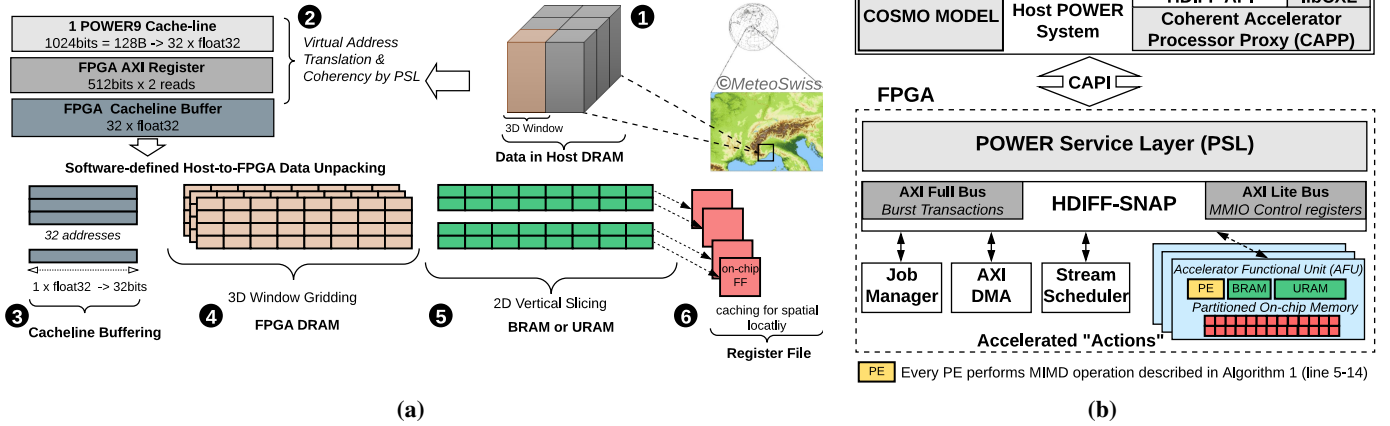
1 POWER9 Cache-line
1024bits = 128B -> 32 x float32

FPGA AXI Register
512bits x 2 reads

FPGA Cacheline Buffer
32 x float32

2
Virtual Address Translation & Coherency by PSL

1

3D Window

Data in Host DRAM

©MeteoSwiss

Software-defined Host-to-FPGA Data Unpacking

32 addresses

1 x float32 -> 32bits

3 Cacheline Buffering

3D Window Gridding

4 FPGA DRAM

2D Vertical Slicing

5 BRAM or URAM

on-chip FF

6 caching for spatial locatliy

Register File

(a)

COSMO MODEL

Host POWER System

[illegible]

Coherent Accelerator Processor Proxy (CAPP)

CAPI

FPGA

POWER Service Layer (PSL)

AXI Full Bus
Burst Transactions

HDIFF-SNAP

AXI Lite Bus
MMIO Control registers

Job Manager

AXI DMA

Stream Scheduler

Accelerator Functional Unit (AFU)

PE

BRAM

URAM

Partitioned On-chip Memory

Accelerated "Actions"

PE Every PE performs MIMD operation described in Algorithm 1 (line 5-14)

(b)